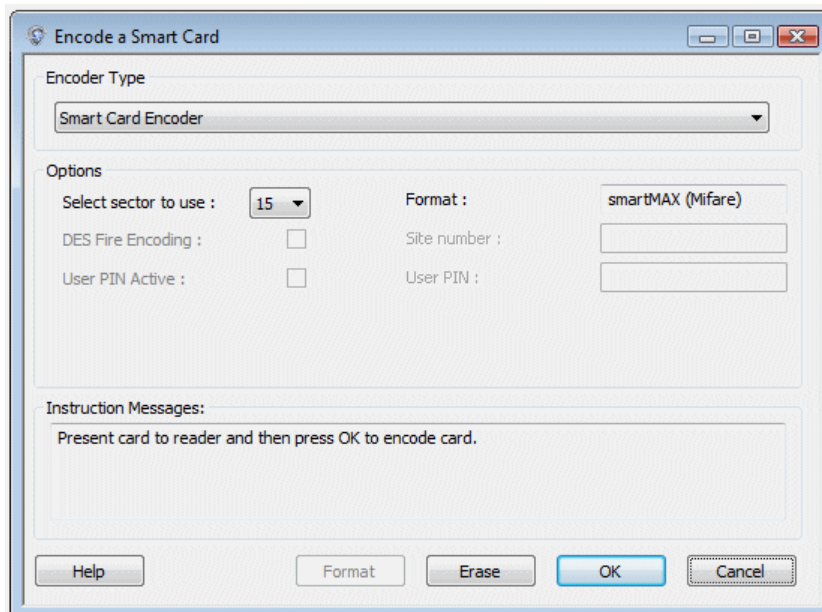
Encode a Smart Card

Encoder Type

Smart Card Encoder

Options

Select sector to use : 15

Format : smartMAX (Mifare)

DES Fire Encoding :

Site number :

User PIN Active :

User PIN :

Instruction Messages:

Present card to reader and then press OK to encode card.

Help

Format

Erase

OK

Cancel